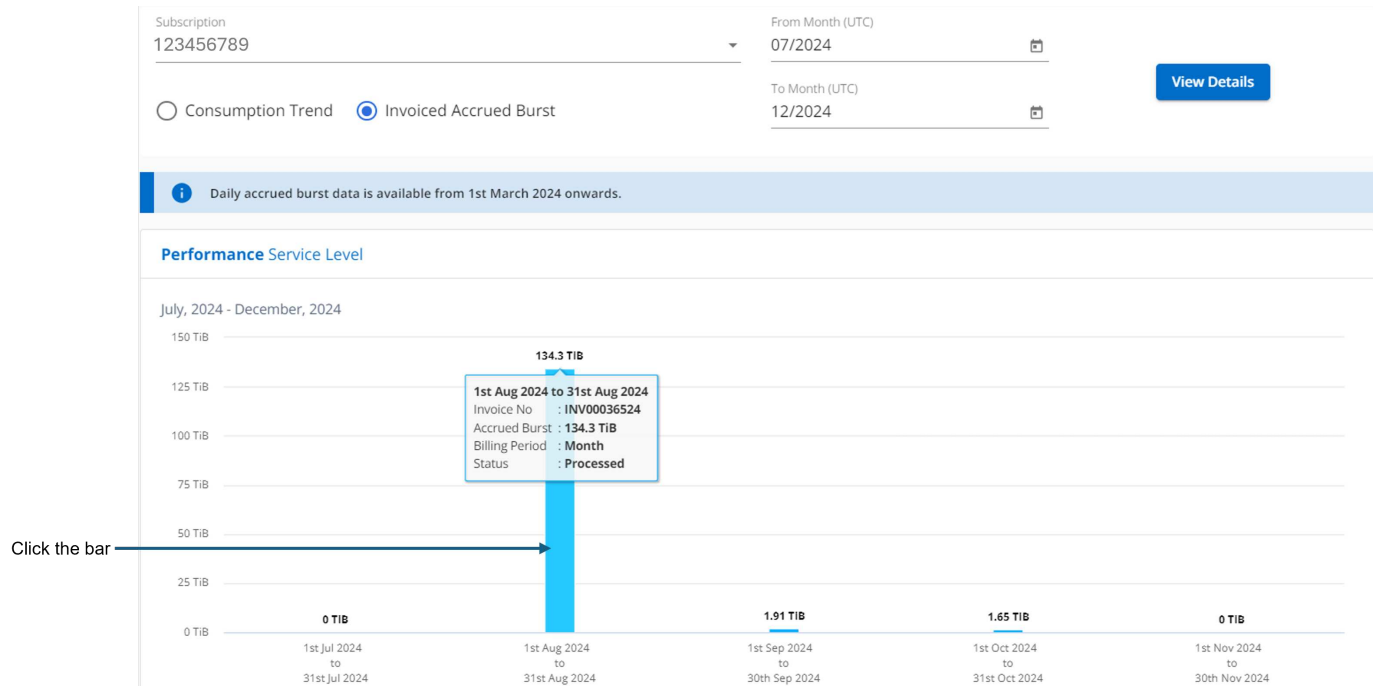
Subscription
123456789

From Month (UTC)
07/2024

To Month (UTC)
12/2024

View Details

Consumption Trend Invoiced Accrued Burst

Daily accrued burst data is available from 1st March 2024 onwards.

Performance Service Level

July, 2024 - December, 2024

150 TiB
125 TiB
100 TiB
75 TiB
50 TiB
25 TiB
0 TiB

134.3 TiB

1st Aug 2024 to 31st Aug 2024
Invoice No : INV00036524
Accrued Burst : 134.3 TiB
Billing Period : Month
Status : Processed

Click the bar

0 TIB
1.91 TiB
1.65 TiB
0 TIB

1st Jul 2024 to 31st Jul 2024
1st Aug 2024 to 31st Aug 2024
1st Sep 2024 to 30th Sep 2024
1st Oct 2024 to 31st Oct 2024
1st Nov 2024 to 30th Nov 2024